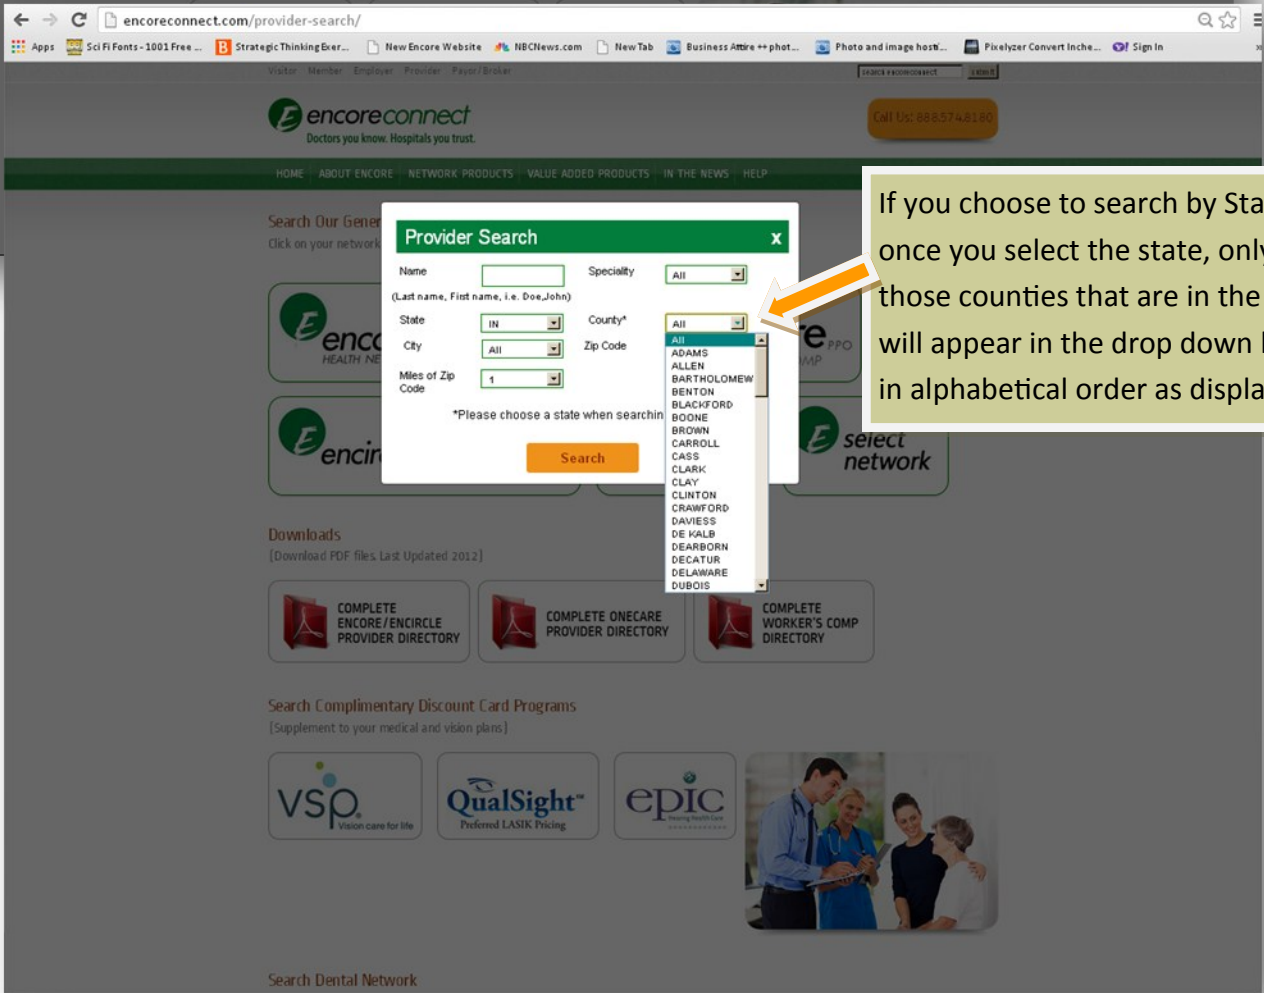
encoreconnect.com/provider-search/

Apps | Sci Fi Fonts - 1001 Free ... | Strategic Thinking Exer... | New Encore Website | NBCNews.com | New Tab | Business Attire ++ phot... | Photo and image hosti... | Pixelyzer Convert Inche... | Sign In

Visitor | Member | Employer | Provider | Payor/Broker

encoreconnect
Doctors you know. Hospitals you trust.

Call Us: 8885748180

HOME | ABOUT ENCORE | NETWORK PRODUCTS | VALUE ADDED PRODUCTS | IN THE NEWS | HELP

Search Our Gener
Click on your network

If you choose to search by Sta
once you select the state, only
those counties that are in the
will appear in the drop down l
in alphabetical order as displa

Provider Search x

Name
(Last name, First name, i.e. Doe,John)
Speciality All
State IN
County* All
City All
Zip Code
Miles of Zip Code 1
*Please choose a state when searchin
Search

All
ADAMS
ALLEN
BARTHOLOMEW
BENTON
BLACKFORD
BOONE
BROWN
CARROLL
CASS
CLARK
CLAY
CLINTON
CRAWFORD
DAVIESS
DE KALB
DEARBORN
DECATUR
DELAWARE
DUBOIS

enc HEALTH NE
e PPO MP
encir
select network

Downloads
[Download PDF files. Last Updated 2012]

COMPLETE ENCORE/ENCIRCLE PROVIDER DIRECTORY
COMPLETE ONECARE PROVIDER DIRECTORY
COMPLETE WORKER'S COMP DIRECTORY

Search Complimentary Discount Card Programs
[Supplement to your medical and vision plans]

vsp. Vision care for life
QualSight Preferred LASIK Pricing
epic Hearing Health Care

Search Dental Network